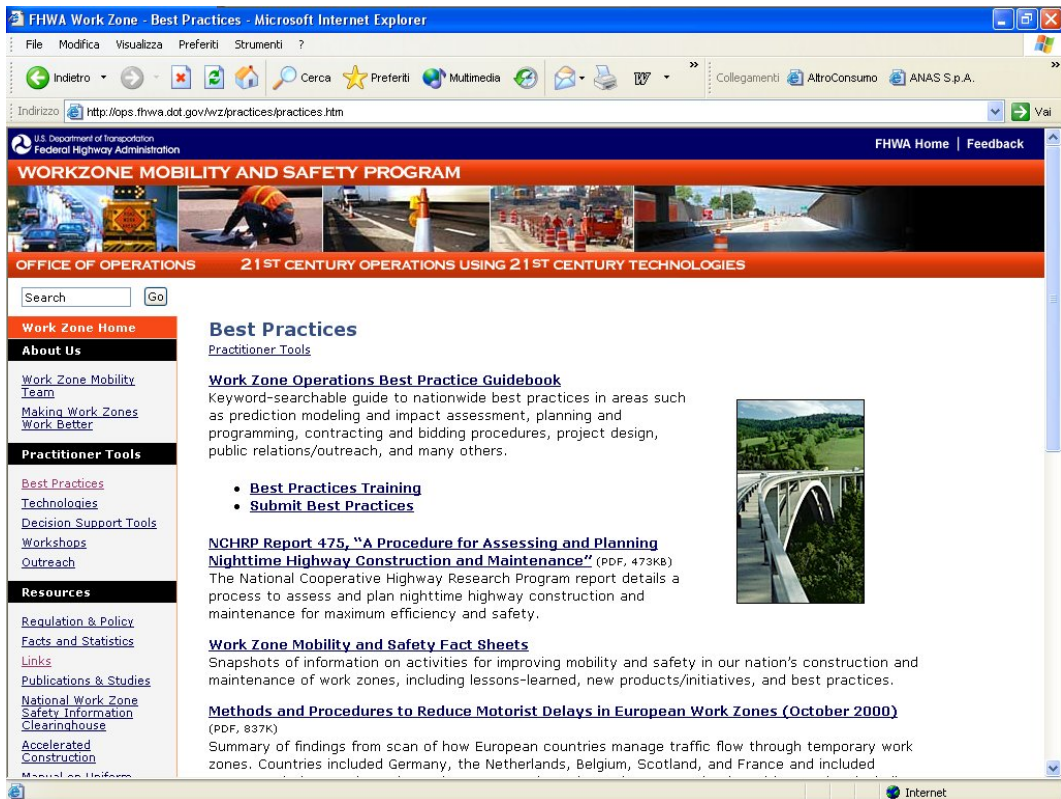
FHWA Work Zone - Best Practices - Microsoft Internet Explorer

File Modifica Visualizza Preferiti Strumenti ?

Indietro Cerca Preferiti Multimedia Collegamenti AltroConsumo ANAS S.p.A.

Indirizzo http://ops.fhwa.dot.gov/wz/practices/practices.htm Vai

U.S. Department of Transportation Federal Highway Administration

FHWA Home | Feedback

WORKZONE MOBILITY AND SAFETY PROGRAM

OFFICE OF OPERATIONS 21ST CENTURY OPERATIONS USING 21ST CENTURY TECHNOLOGIES

Search Go

Work Zone Home

About Us

Work Zone Mobility Team

Making Work Zones Work Better

Practitioner Tools

Best Practices

Technologies

Decision Support Tools

Workshops

Outreach

Resources

Regulation & Policy

Facts and Statistics

Links

Publications & Studies

National Work Zone Safety Information Clearinghouse

Accelerated Construction

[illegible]

Best Practices

Practitioner Tools

Work Zone Operations Best Practice Guidebook

Keyword-searchable guide to nationwide best practices in areas such as prediction modeling and impact assessment, planning and programming, contracting and bidding procedures, project design, public relations/outreach, and many others.

• Best Practices Training
• Submit Best Practices

NCHRP Report 475, "A Procedure for Assessing and Planning Nighttime Highway Construction and Maintenance" (PDF, 473KB)
The National Cooperative Highway Research Program report details a process to assess and plan nighttime highway construction and maintenance for maximum efficiency and safety.

Work Zone Mobility and Safety Fact Sheets
Snapshots of information on activities for improving mobility and safety in our nation's construction and maintenance of work zones, including lessons-learned, new products/initiatives, and best practices.

Methods and Procedures to Reduce Motorist Delays in European Work Zones (October 2000) (PDF, 837K)
Summary of findings from scan of how European countries manage traffic flow through temporary work zones. Countries included Germany, the Netherlands, Belgium, Scotland, and France and included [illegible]

Internet